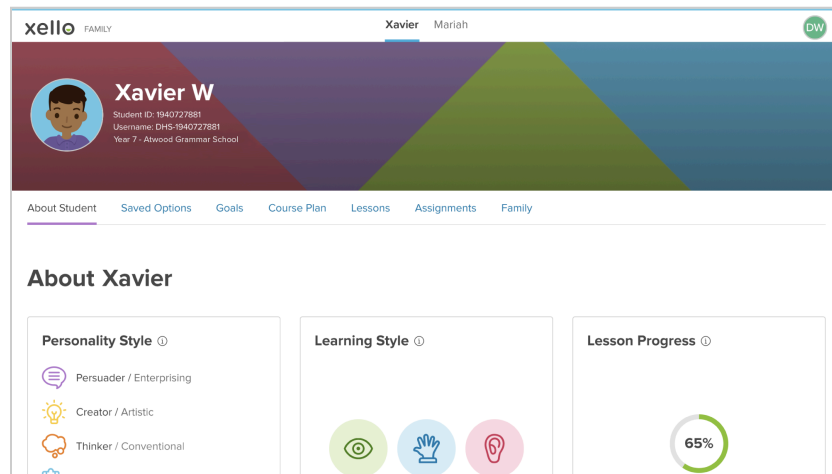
xello FAMILY

Xavier Mariah

DW

Xavier W
Student ID: 1940727881
Username: DHS-1940727881
Year 7 - Atwood Grammar School

About Student Saved Options Goals Course Plan Lessons Assignments Family

About Xavier

Personality Style ⓘ

Persuader / Enterprising

Creator / Artistic

Thinker / Conventional

Learning Style ⓘ

Lesson Progress ⓘ

65%